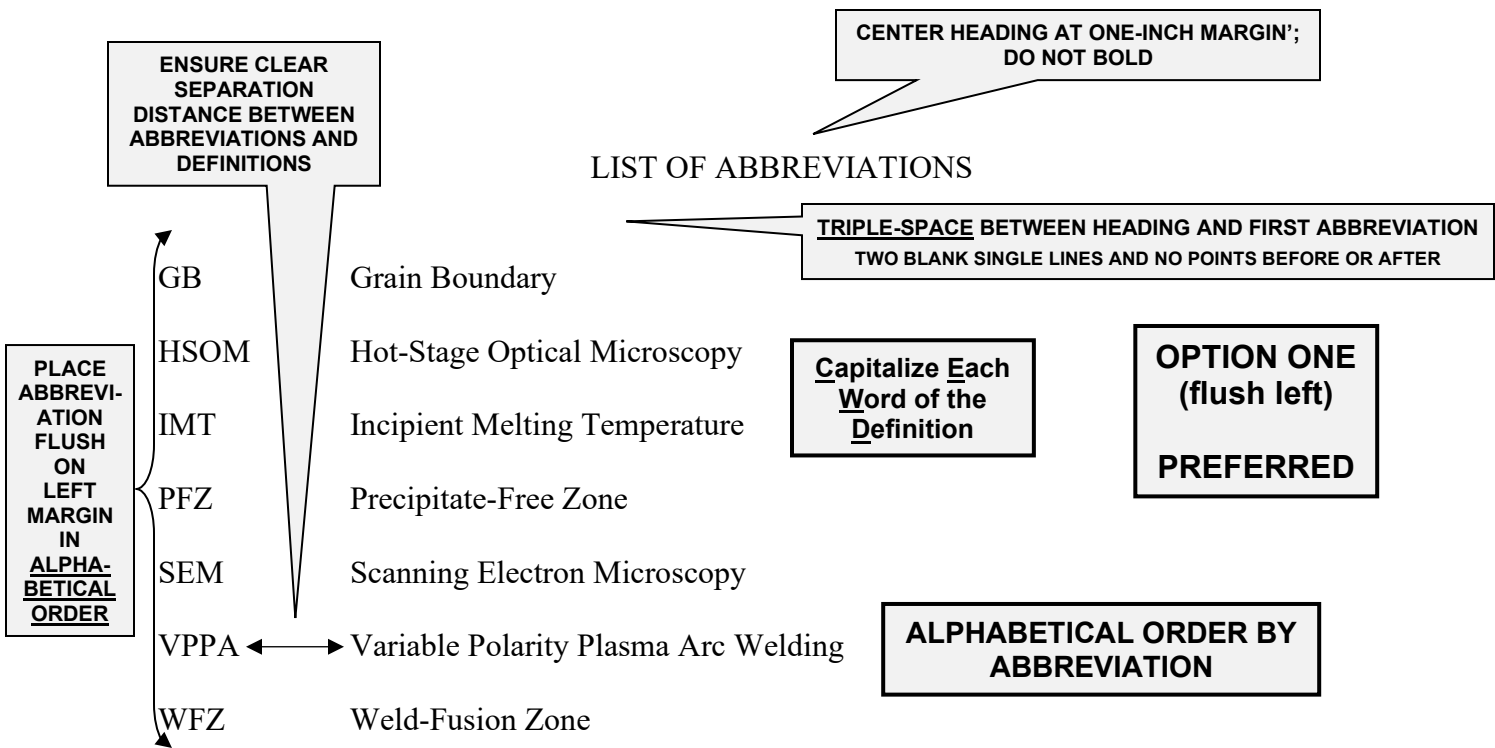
CENTER HEADING AT ONE-INCH MARGIN'; DO NOT BOLD

ENSURE CLEAR SEPARATION DISTANCE BETWEEN ABBREVIATIONS AND DEFINITIONS

LIST OF ABBREVIATIONS

TRIPLE-SPACE BETWEEN HEADING AND FIRST ABBREVIATION
TWO BLANK SINGLE LINES AND NO POINTS BEFORE OR AFTER

PLACE ABBREVIATION FLUSH ON LEFT MARGIN IN ALPHABETICAL ORDER

GB Grain Boundary

HSOM Hot-Stage Optical Microscopy

IMT Incipient Melting Temperature

PFZ Precipitate-Free Zone

SEM Scanning Electron Microscopy

VPPA Variable Polarity Plasma Arc Welding

WFZ Weld-Fusion Zone

Capitalize Each Word of the Definition

OPTION ONE (flush left)

PREFERRED

ALPHABETICAL ORDER BY ABBREVIATION